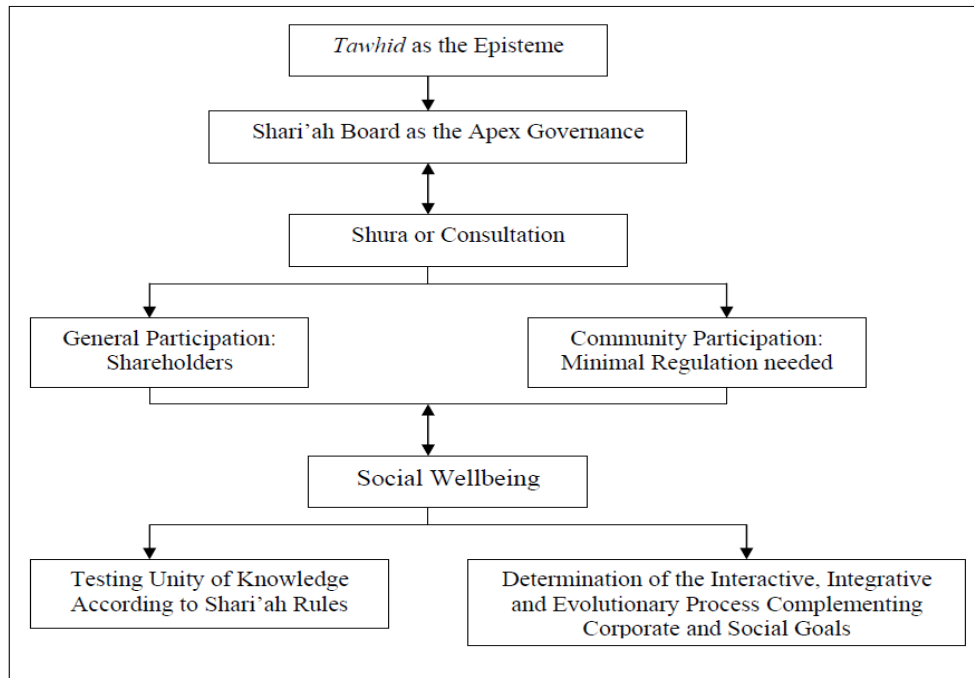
Tawhid as the Episteme

Shari'ah Board as the Apex Governance

Shura or Consultation

General Participation: Shareholders

Community Participation: Minimal Regulation needed

Social Wellbeing

Testing Unity of Knowledge According to Shari'ah Rules

Determination of the Interactive, Integrative and Evolutionary Process Complementing Corporate and Social Goals